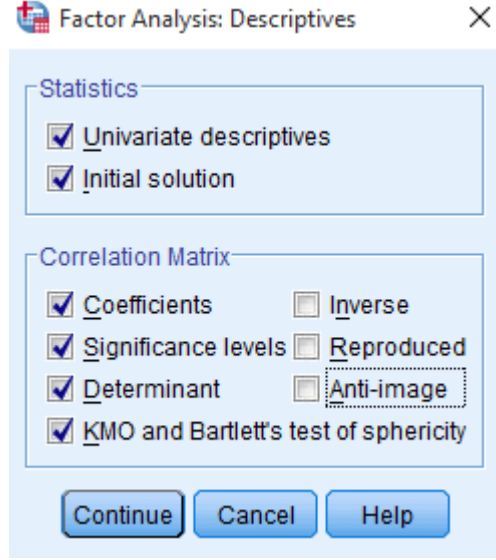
Factor Analysis: Descriptives ×

Statistics
Univariate descriptives
Initial solution

Correlation Matrix
Coefficients
Inverse
Significance levels
Reproduced
Determinant
Anti-image
KMO and Bartlett's test of sphericity

Continue Cancel Help